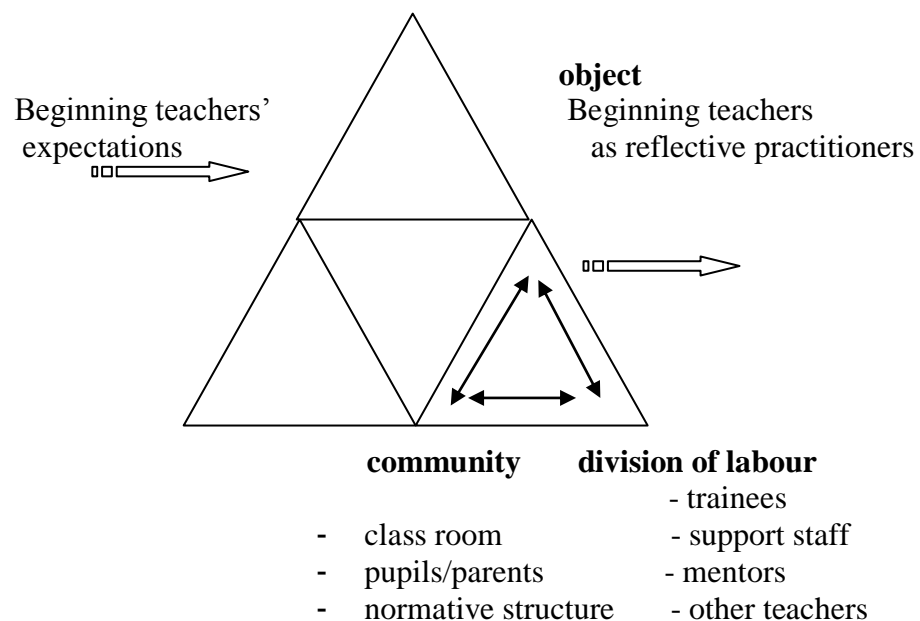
Beginning teachers' expectations

object
Beginning teachers as reflective practitioners

community

- class room
- pupils/parents
- normative structure

division of labour

- trainees
- support staff
- mentors
- other teachers